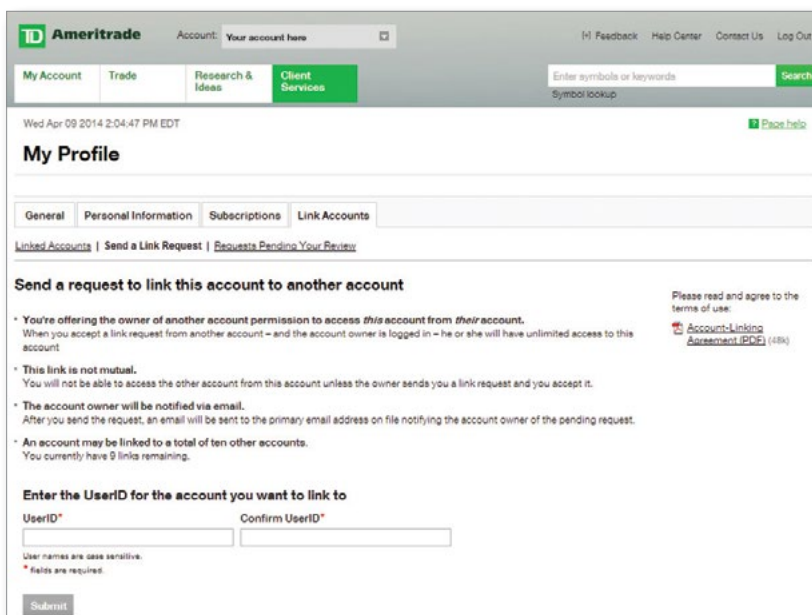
TD Ameritrade Account: Your account here

[+] Feedback Help Center Contact Us Log Out

My Account Trade Research & Ideas Client Services

Enter symbols or keywords Search
Symbol lookup

Wed Apr 09 2014 2:04:47 PM EDT

Page help

My Profile

General Personal Information Subscriptions Link Accounts

Linked Accounts | Send a Link Request | Requests Pending Your Review

Send a request to link this account to another account

· You're offering the owner of another account permission to access *this* account from *their* account.
When you accept a link request from another account – and the account owner is logged in – he or she will have unlimited access to this account

· This link is not mutual.
You will not be able to access the other account from this account unless the owner sends you a link request and you accept it.

· The account owner will be notified via email.
After you send the request, an email will be sent to the primary email address on file notifying the account owner of the pending request.

· An account may be linked to a total of ten other accounts.
You currently have 9 links remaining.

Please read and agree to the terms of use:
Account-Linking Agreement (PDF) (48k)

Enter the UserID for the account you want to link to

UserID* Confirm UserID*

User names are case sensitive.
* fields are required.

Submit